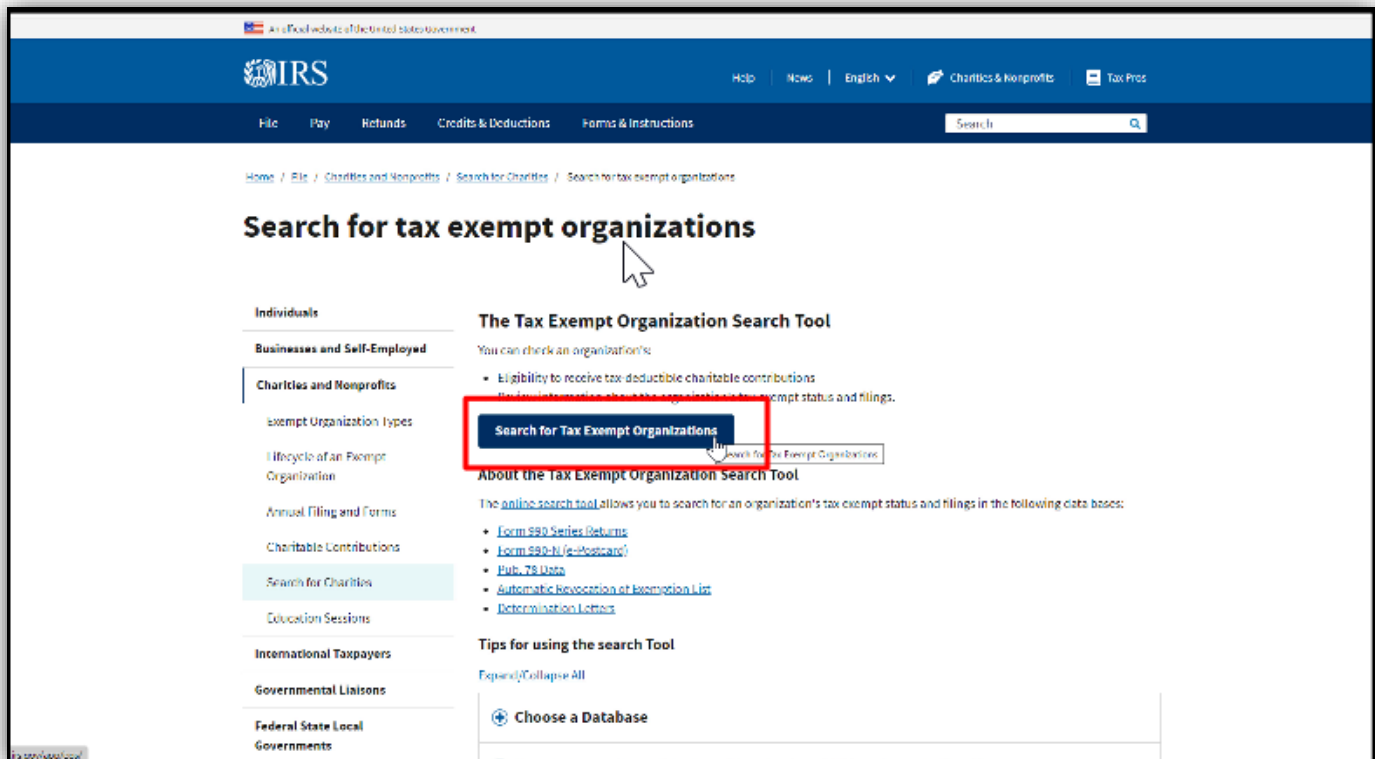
An official website of the United States Government

IRS

Help | News | English | Charities & Nonprofits | Tax Pros

File | Pay | Refunds | Credits & Deductions | Forms & Instructions | Search

Home / File / Charities and Nonprofits / Search for Charities / Search for tax exempt organizations

Search for tax exempt organizations

Individuals

Businesses and Self-Employed

Charities and Nonprofits

Exempt Organization Types

Lifecycle of an Exempt Organization

Annual Filing and Forms

Charitable Contributions

Search for Charities

Education Sessions

International Taxpayers

Governmental Liaisons

Federal State Local Governments

The Tax Exempt Organization Search Tool

You can check an organization's:

- Eligibility to receive tax-deductible charitable contributions
- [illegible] tax exempt status and filings.

Search for Tax Exempt Organizations

Search for Tax Exempt Organizations

About the Tax Exempt Organization Search Tool

The online search tool allows you to search for an organization's tax exempt status and filings in the following data bases:

- Form 990 Series Returns
- Form 990-N (e-Postcard)
- Pub. 78 Data
- Automatic Revocation of Exemption List
- Determination Letters

Tips for using the search Tool

Expand/Collapse All

Choose a Database

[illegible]